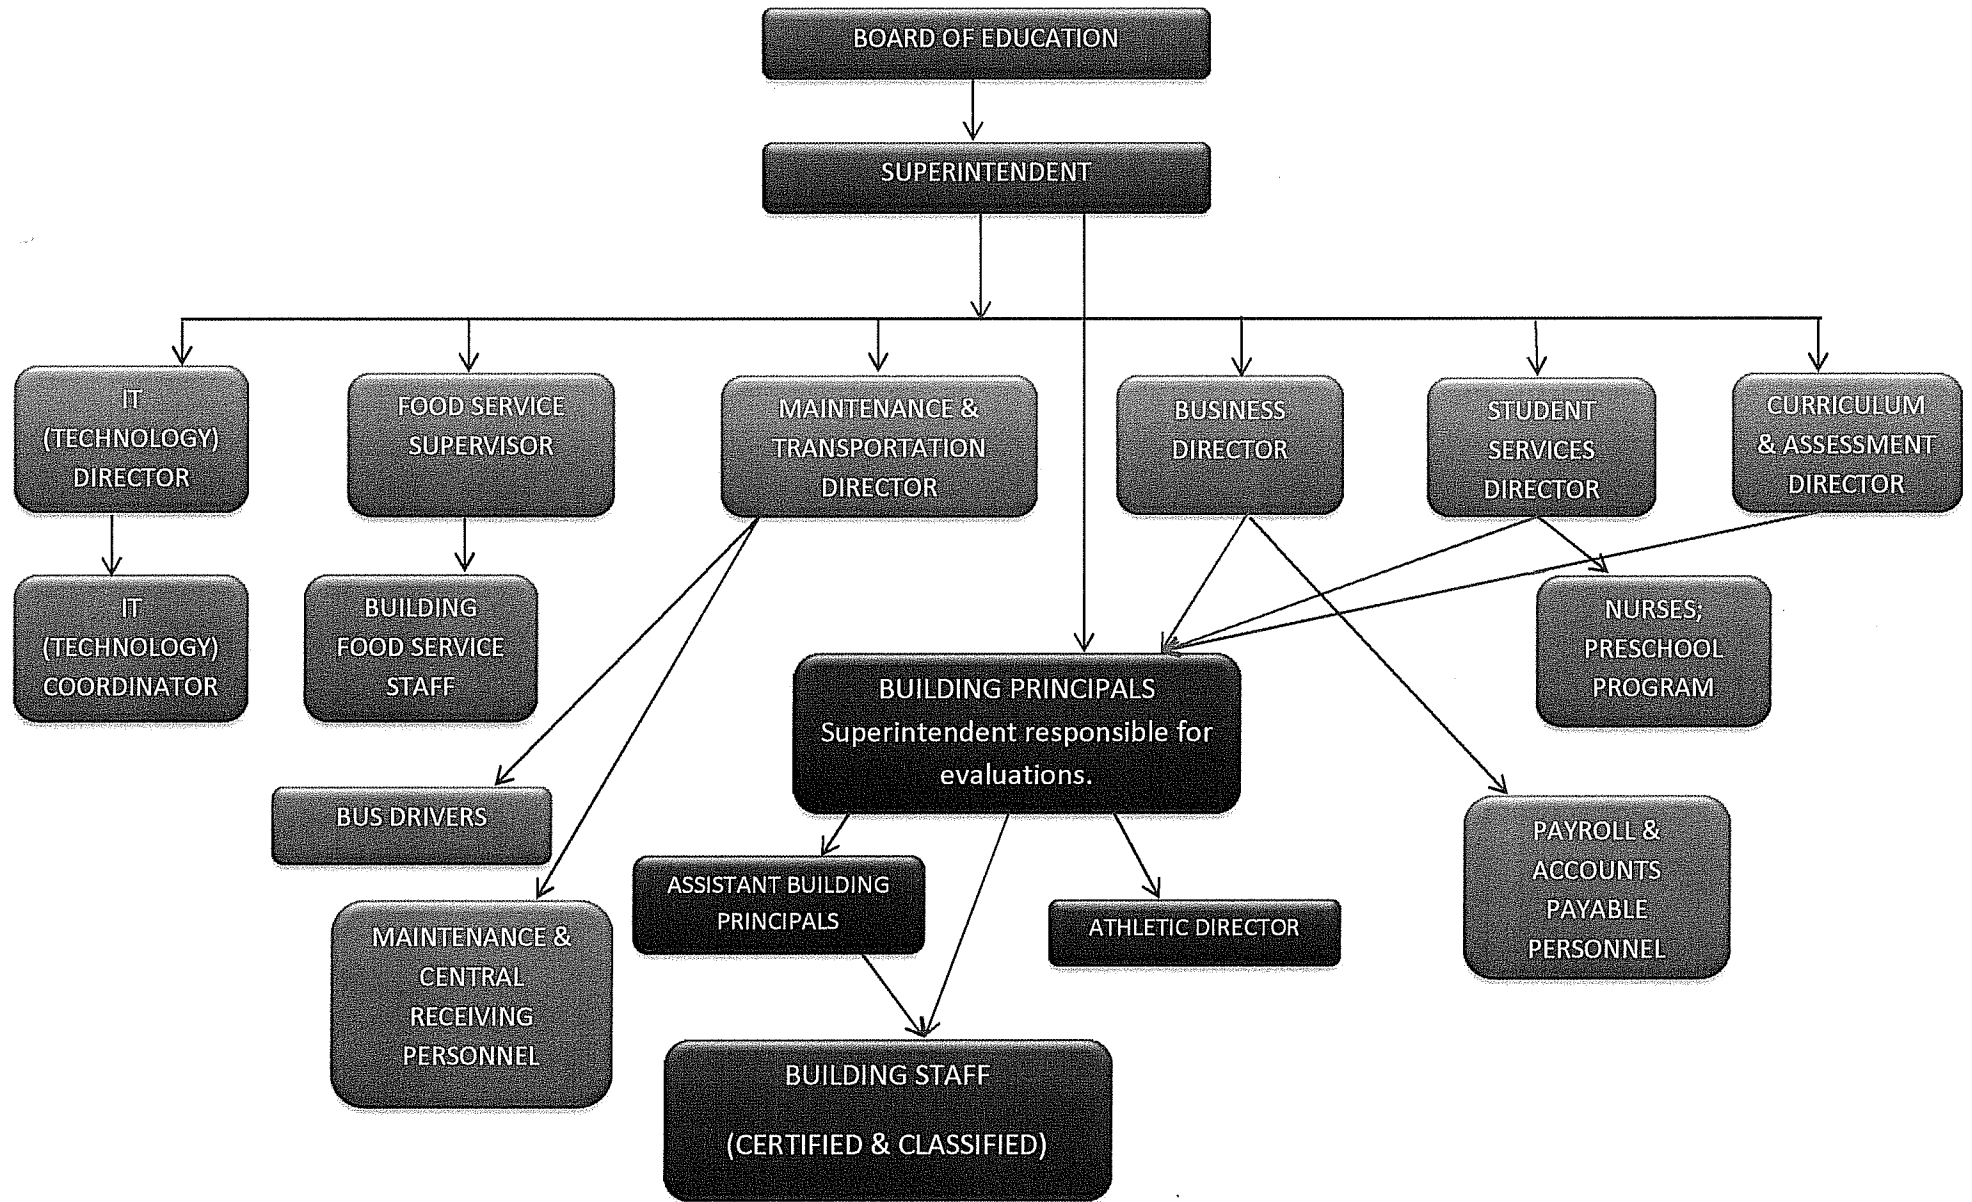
BOARD OF EDUCATION

SUPERINTENDENT

IT (TECHNOLOGY) DIRECTOR

FOOD SERVICE SUPERVISOR

MAINTENANCE & TRANSPORTATION DIRECTOR

BUSINESS DIRECTOR

STUDENT SERVICES DIRECTOR

CURRICULUM & ASSESSMENT DIRECTOR

IT (TECHNOLOGY) COORDINATOR

BUILDING FOOD SERVICE STAFF

BUILDING PRINCIPALS
Superintendent responsible for evaluations.

NURSES; PRESCHOOL PROGRAM

BUS DRIVERS

ASSISTANT BUILDING PRINCIPALS

ATHLETIC DIRECTOR

PAYROLL & ACCOUNTS PAYABLE PERSONNEL

MAINTENANCE & CENTRAL RECEIVING PERSONNEL

BUILDING STAFF

(CERTIFIED & CLASSIFIED)